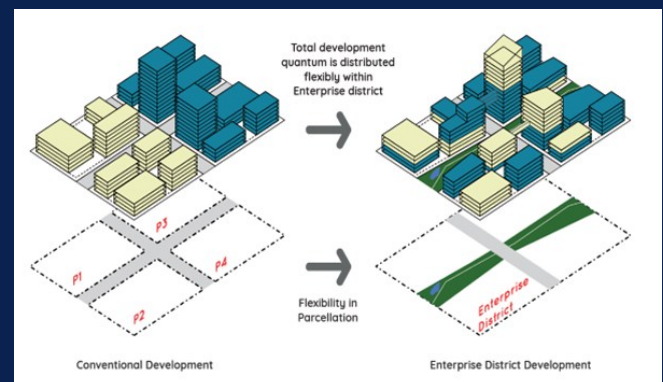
Total development quantum is distributed flexibly within Enterprise district

P3

P1

P4

P2

Flexibility in Parcellation

Enterprise District

Conventional Development

Enterprise District Development